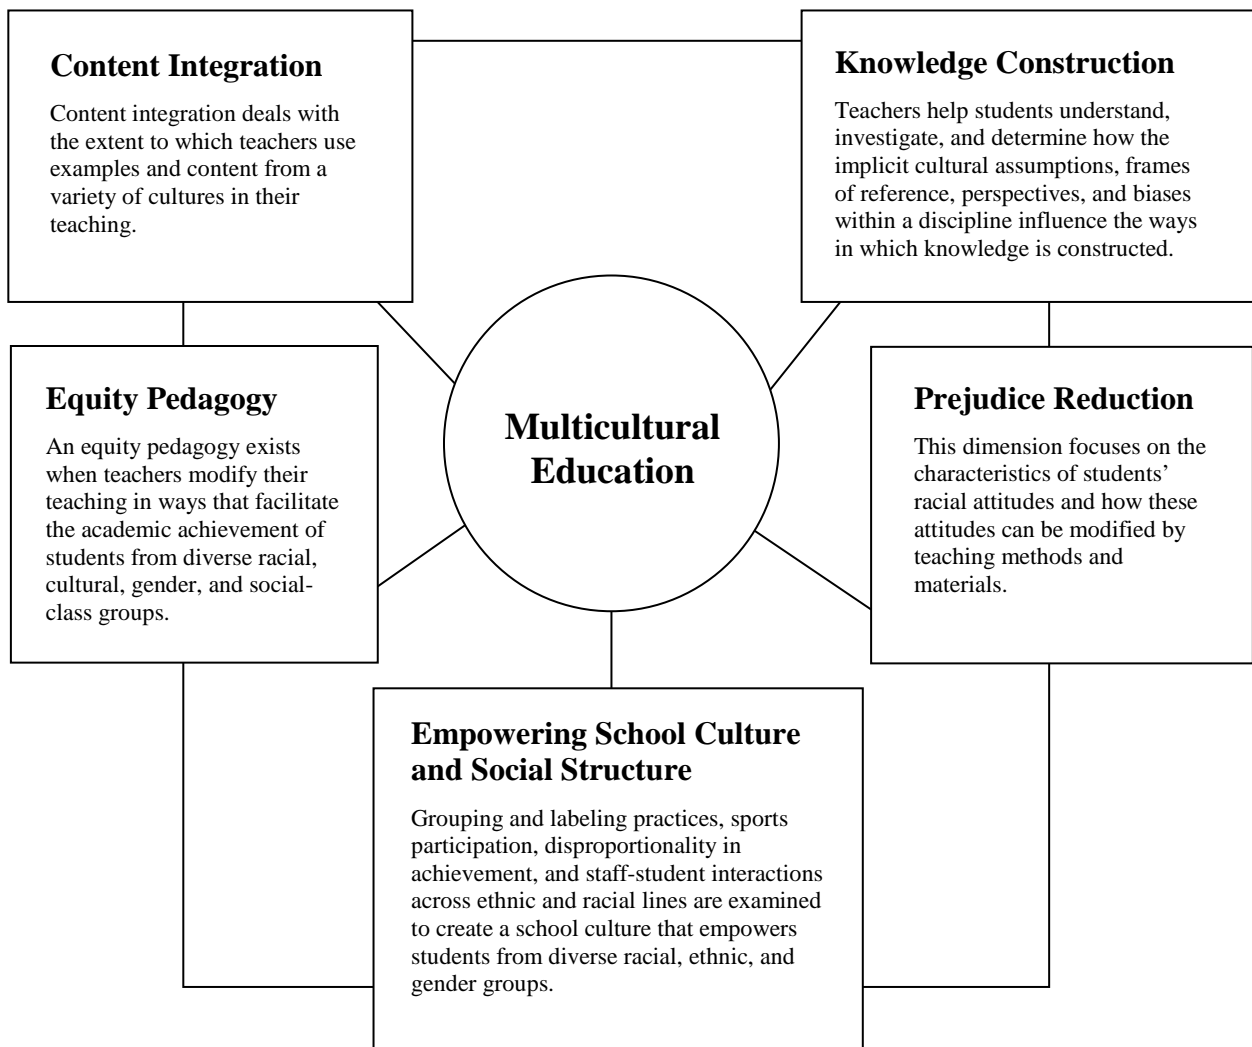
Content Integration

Content integration deals with the extent to which teachers use examples and content from a variety of cultures in their teaching.

Knowledge Construction

Teachers help students understand, investigate, and determine how the implicit cultural assumptions, frames of reference, perspectives, and biases within a discipline influence the ways in which knowledge is constructed.

Equity Pedagogy

An equity pedagogy exists when teachers modify their teaching in ways that facilitate the academic achievement of students from diverse racial, cultural, gender, and social-class groups.

Multicultural Education

Prejudice Reduction

This dimension focuses on the characteristics of students' racial attitudes and how these attitudes can be modified by teaching methods and materials.

Empowering School Culture and Social Structure

Grouping and labeling practices, sports participation, disproportionality in achievement, and staff-student interactions across ethnic and racial lines are examined to create a school culture that empowers students from diverse racial, ethnic, and gender groups.